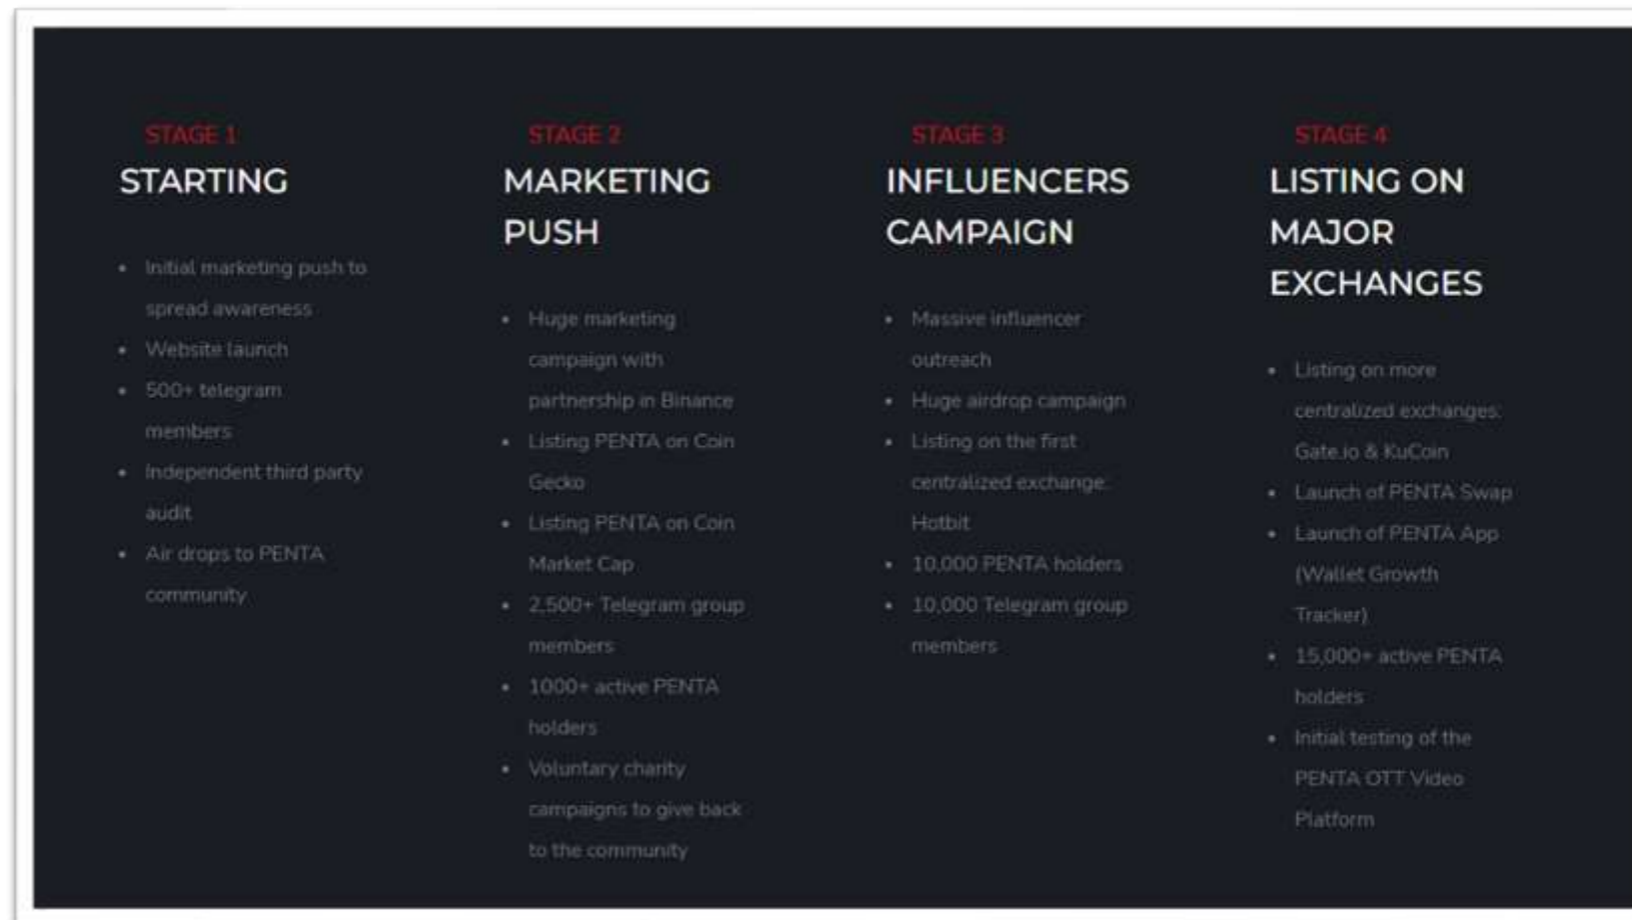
STAGE 1
STARTING

- Initial marketing push to spread awareness
- Website launch
- 500+ telegram members
- Independent third party audit
- Air drops to PENTA community

STAGE 2
MARKETING PUSH

- Huge marketing campaign with partnership in Binance
- Listing PENTA on Coin Gecko
- Listing PENTA on Coin Market Cap
- 2,500+ Telegram group members
- 1000+ active PENTA holders
- Voluntary charity campaigns to give back to the community

STAGE 3
INFLUENCERS CAMPAIGN

- Massive influencer outreach
- Huge airdrop campaign
- Listing on the first centralized exchange: Hotbit
- 10,000 PENTA holders
- 10,000 Telegram group members

STAGE 4
LISTING ON MAJOR EXCHANGES

- Listing on more centralized exchanges: Gate.io & KuCoin
- Launch of PENTA Swap
- Launch of PENTA App (Wallet Growth Tracker)
- 15,000+ active PENTA holders
- Initial testing of the PENTA OTT Video Platform